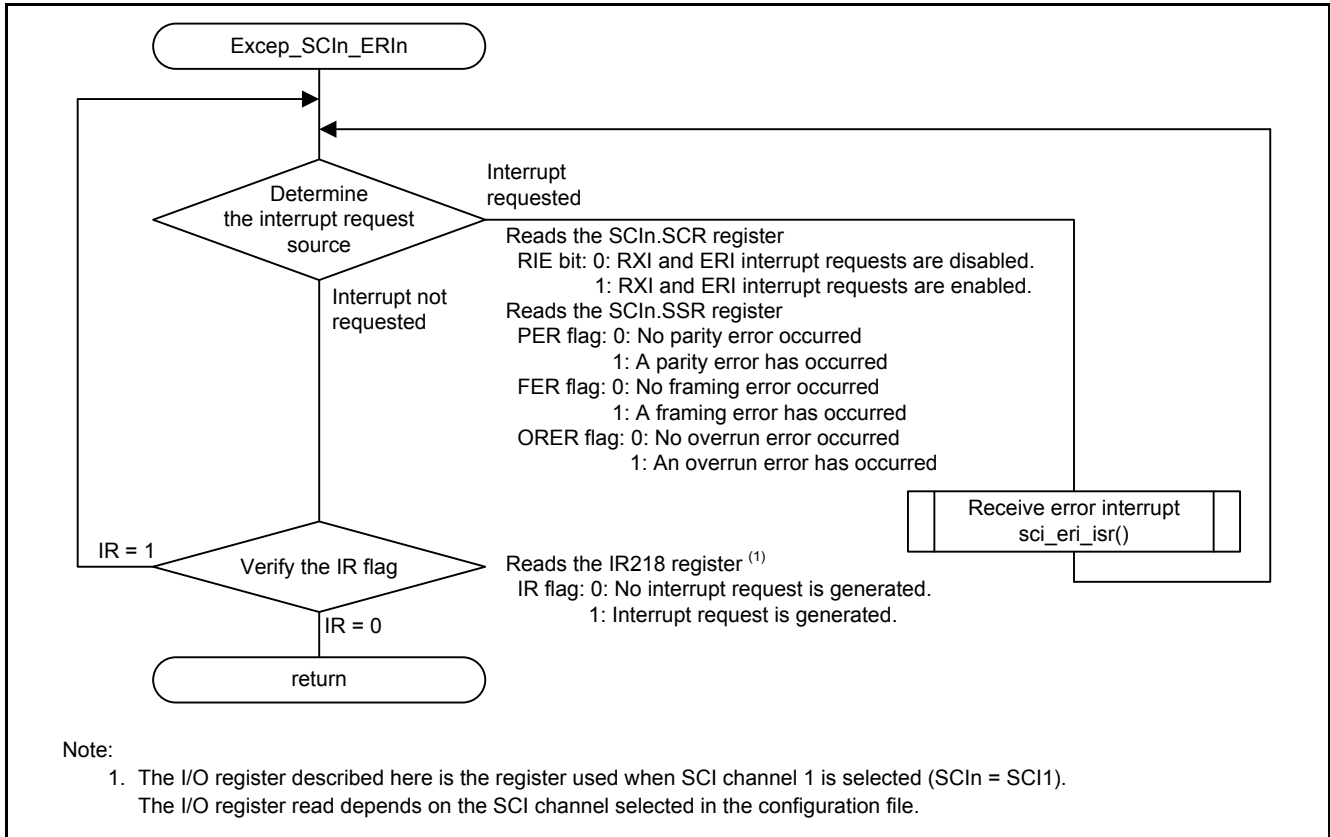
Excep_SCIn_ERIn

Determine the interrupt request source

Interrupt requested

Reads the SCIn.SCR register
RIE bit: 0: RXI and ERI interrupt requests are disabled.
1: RXI and ERI interrupt requests are enabled.
Reads the SCIn.SSR register
PER flag: 0: No parity error occurred
1: A parity error has occurred
FER flag: 0: No framing error occurred
1: A framing error has occurred
ORER flag: 0: No overrun error occurred
1: An overrun error has occurred

Interrupt not requested

Receive error interrupt
sci_eri_isr()

IR = 1

Verify the IR flag

Reads the IR218 register $^{(1)}$
IR flag: 0: No interrupt request is generated.
1: Interrupt request is generated.

IR = 0

return

Note:
1. The I/O register described here is the register used when SCI channel 1 is selected (SCIn = SCI1).
The I/O register read depends on the SCI channel selected in the configuration file.